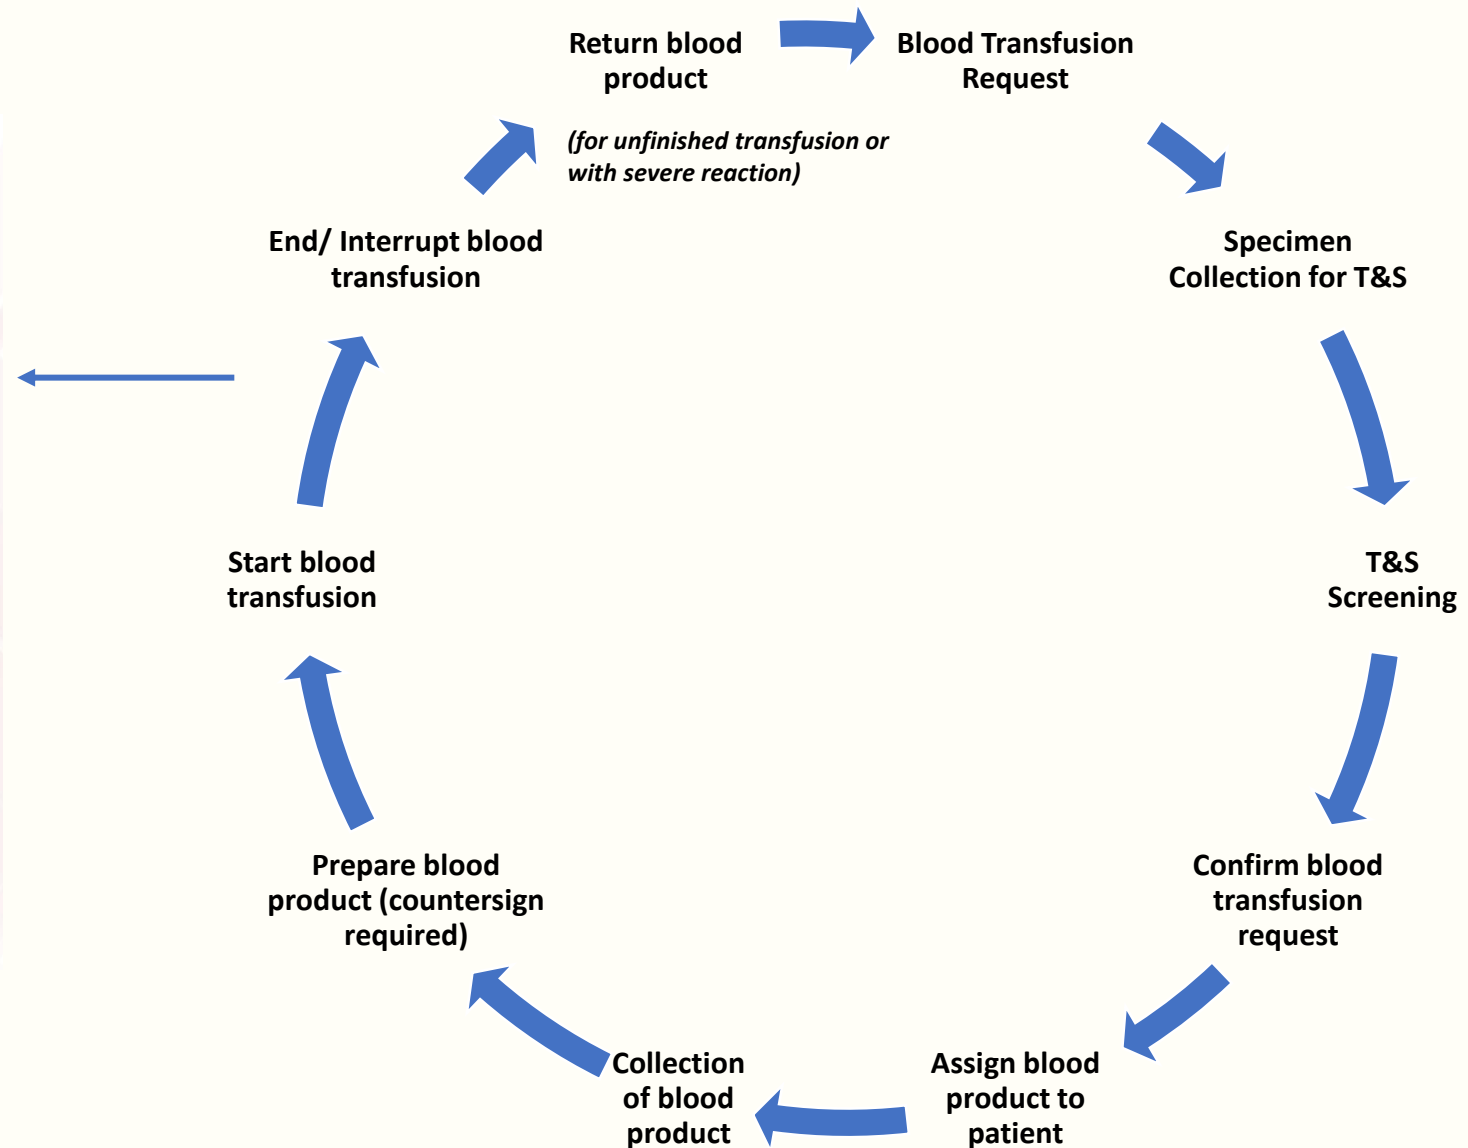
Return blood product

Blood Transfusion Request

(for unfinished transfusion or with severe reaction)

End/ Interrupt blood transfusion

Specimen Collection for T&S

T&S Screening

Start blood transfusion

Confirm blood transfusion request

Prepare blood product (countersign required)

Assign blood product to patient

Collection of blood product